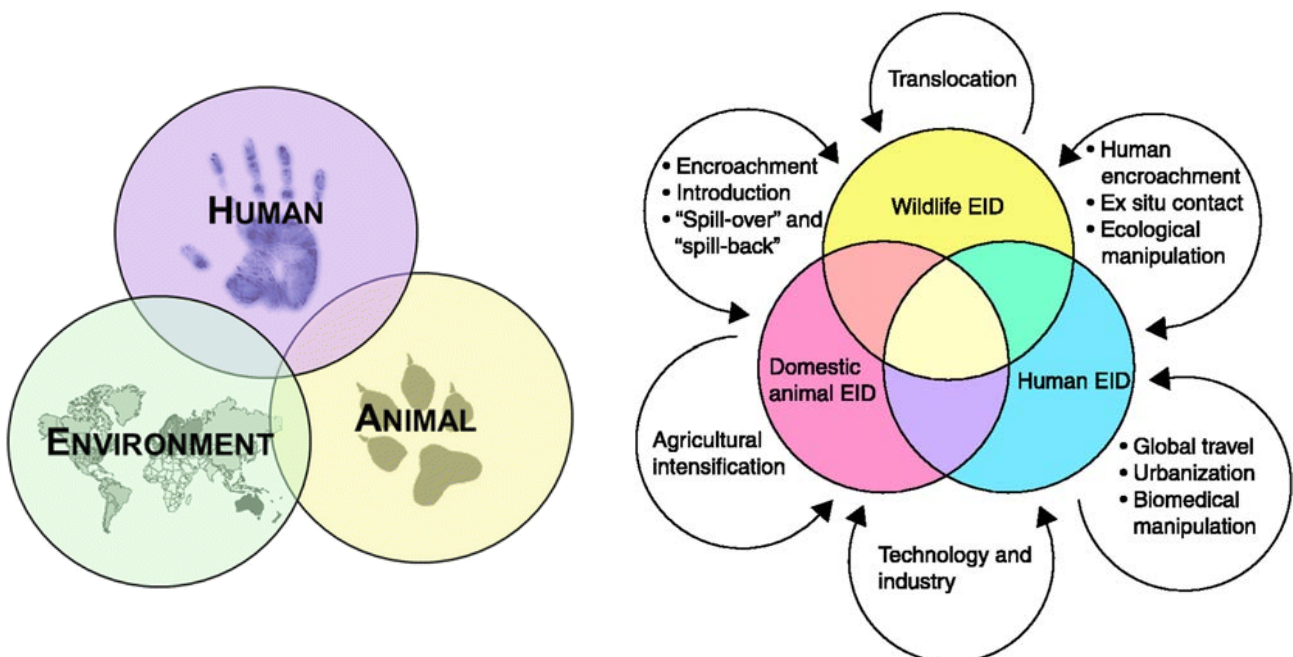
HUMAN

ENVIRONMENT

ANIMAL

Translocation

• Encroachment
• Introduction
• "Spill-over" and "spill-back"

Wildlife EID

• Human encroachment
• Ex situ contact
• Ecological manipulation

Domestic animal EID

Human EID

Agricultural intensification

• Global travel
• Urbanization
• Biomedical manipulation

Technology and industry